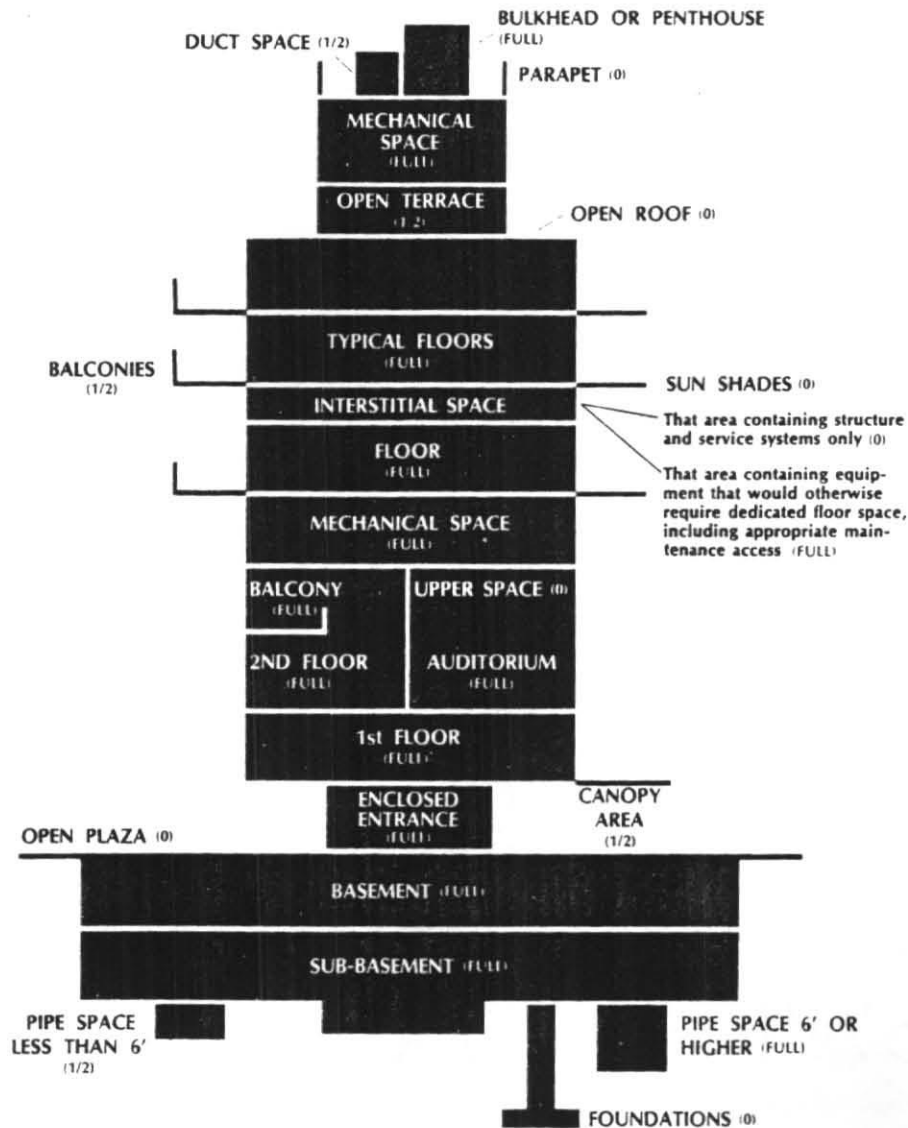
BULKHEAD OR PENTHOUSE (FULL)

DUCT SPACE (1/2)

PARAPET (0)

MECHANICAL SPACE (FULL)

OPEN TERRACE (1/2)

OPEN ROOF (0)

TYPICAL FLOORS (FULL)

BALCONIES (1/2)

SUN SHADES (0)

INTERSTITIAL SPACE

That area containing structure and service systems only (0)

FLOOR (FULL)

That area containing equipment that would otherwise require dedicated floor space, including appropriate maintenance access (FULL)

MECHANICAL SPACE (FULL)

BALCONY (FULL)

UPPER SPACE (0)

2ND FLOOR (FULL)

AUDITORIUM (FULL)

1st FLOOR (FULL)

ENCLOSED ENTRANCE (FULL)

CANOPY AREA (1/2)

OPEN PLAZA (0)

BASEMENT (FULL)

SUB-BASEMENT (FULL)

PIPE SPACE LESS THAN 6' (1/2)

PIPE SPACE 6' OR HIGHER (FULL)

FOUNDATIONS (0)